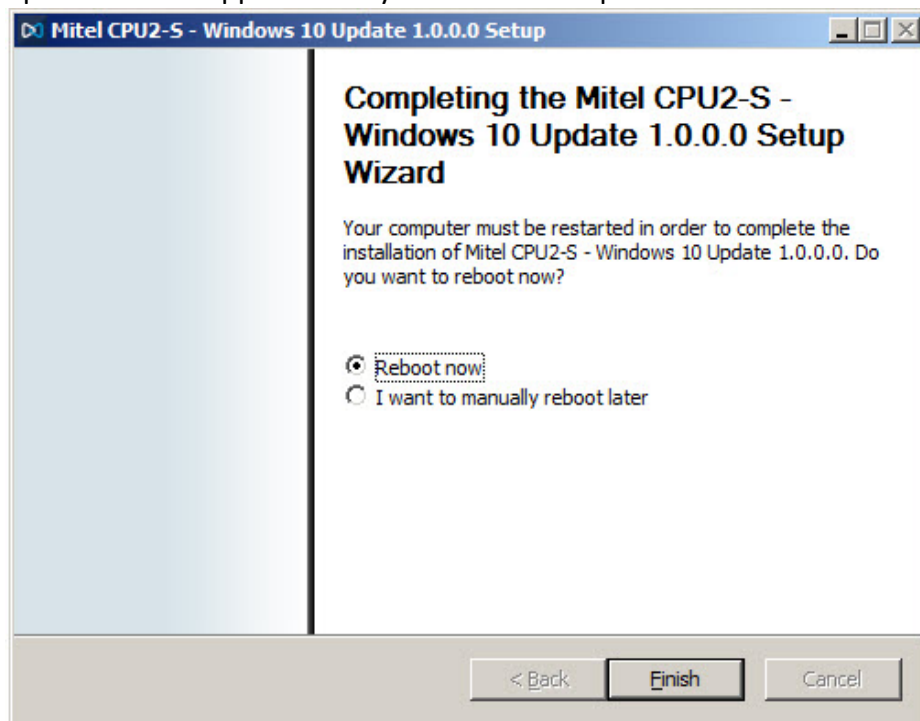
Mitel CPU2-S - Windows 10 Update 1.0.0.0 Setup

Completing the Mitel CPU2-S - Windows 10 Update 1.0.0.0 Setup Wizard

Your computer must be restarted in order to complete the installation of Mitel CPU2-S - Windows 10 Update 1.0.0.0. Do you want to reboot now?

Reboot now
I want to manually reboot later

< Back
Finish
Cancel